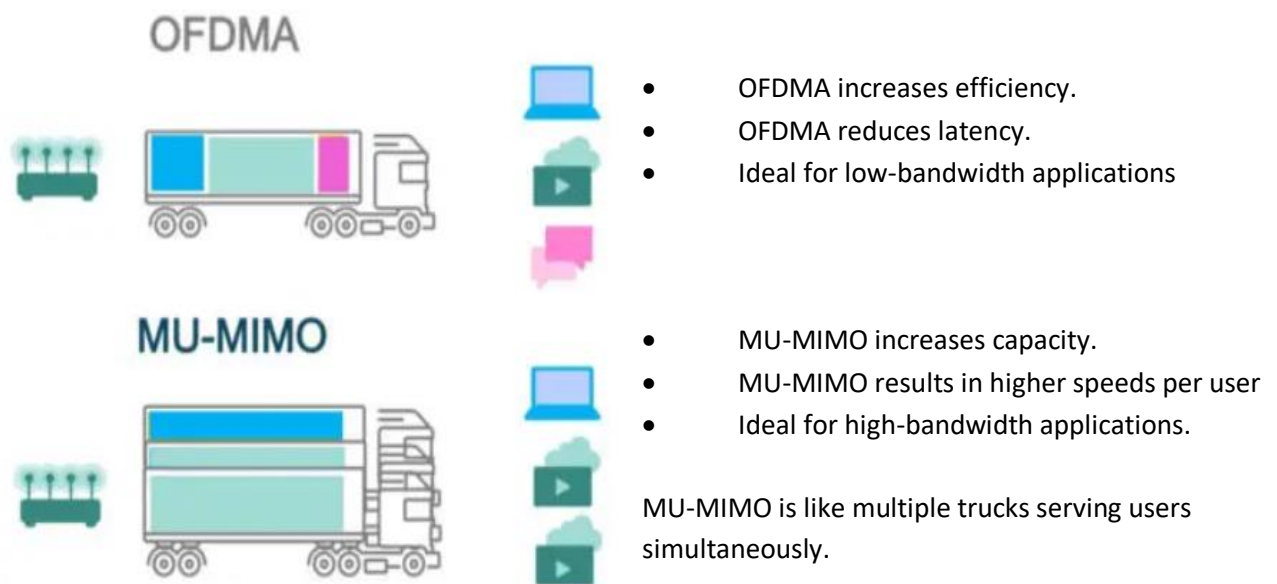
OFDMA

- OFDMA increases efficiency.
- OFDMA reduces latency.
- Ideal for low-bandwidth applications

MU-MIMO

- MU-MIMO increases capacity.
- MU-MIMO results in higher speeds per user
- Ideal for high-bandwidth applications.

MU-MIMO is like multiple trucks serving users simultaneously.